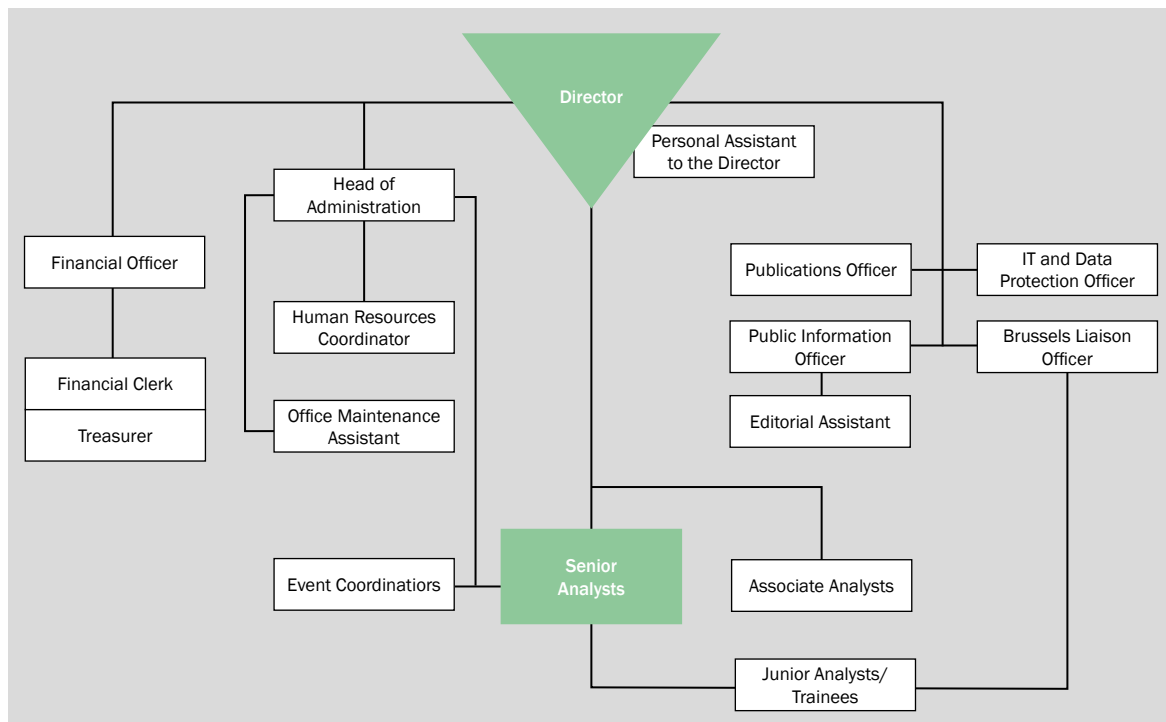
Director

Personal Assistant to the Director

Head of Administration

Financial Officer

Publications Officer

IT and Data Protection Officer

Human Resources Coordinator

Public Information Officer

Brussels Liaison Officer

Financial Clerk

Treasurer

Office Maintenance Assistant

Editorial Assistant

Event Coordinations

Senior Analysts

Associate Analysts

Junior Analysts/ Trainees